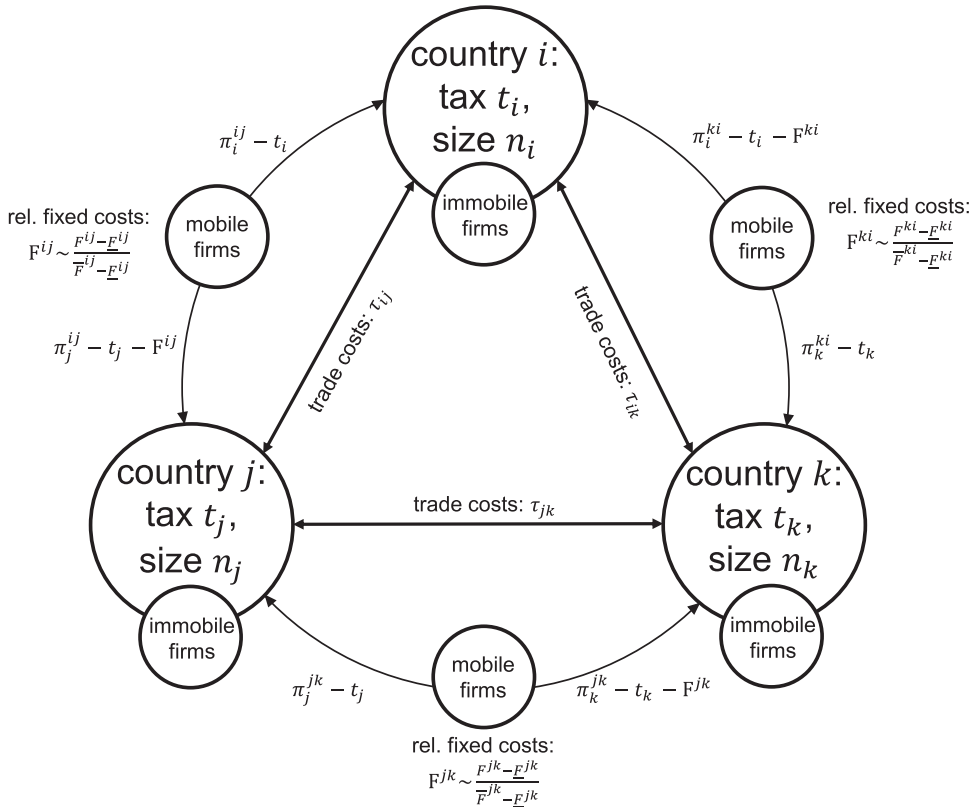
country $i$: tax $t_i$, size $n_i$

immobile firms

$\pi_i^{ij} - t_i$

rel. fixed costs: $F^{ij} \sim \frac{F^{ij} - \underline{F}^{ij}}{\overline{F}^{ij} - \underline{F}^{ij}}$

mobile firms

$\pi_j^{ij} - t_j - F^{ij}$

$\pi_i^{ki} - t_i - F^{ki}$

rel. fixed costs: $F^{ki} \sim \frac{F^{ki} - \underline{F}^{ki}}{\overline{F}^{ki} - \underline{F}^{ki}}$

mobile firms

$\pi_k^{ki} - t_k$

trade costs: $\tau_{ij}$

trade costs: $\tau_{ik}$

country $j$: tax $t_j$, size $n_j$

immobile firms

trade costs: $\tau_{jk}$

country $k$: tax $t_k$, size $n_k$

immobile firms

mobile firms

$\pi_j^{jk} - t_j$

$\pi_k^{jk} - t_k - F^{jk}$

rel. fixed costs: $F^{jk} \sim \frac{F^{jk} - \underline{F}^{jk}}{\overline{F}^{jk} - \underline{F}^{jk}}$